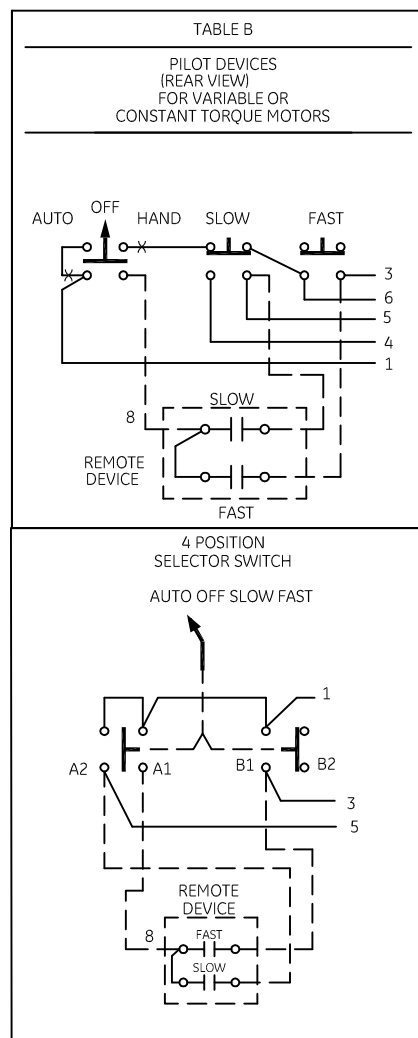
TABLE B

PILOT DEVICES (REAR VIEW) FOR VARIABLE OR CONSTANT TORQUE MOTORS

AUTO OFF HAND SLOW FAST

3
6
5
4
1

8 SLOW

REMOTE DEVICE

FAST

4 POSITION SELECTOR SWITCH

AUTO OFF SLOW FAST

1

A2 A1 B1 B2

3
5

REMOTE DEVICE

8 FAST

SLOW